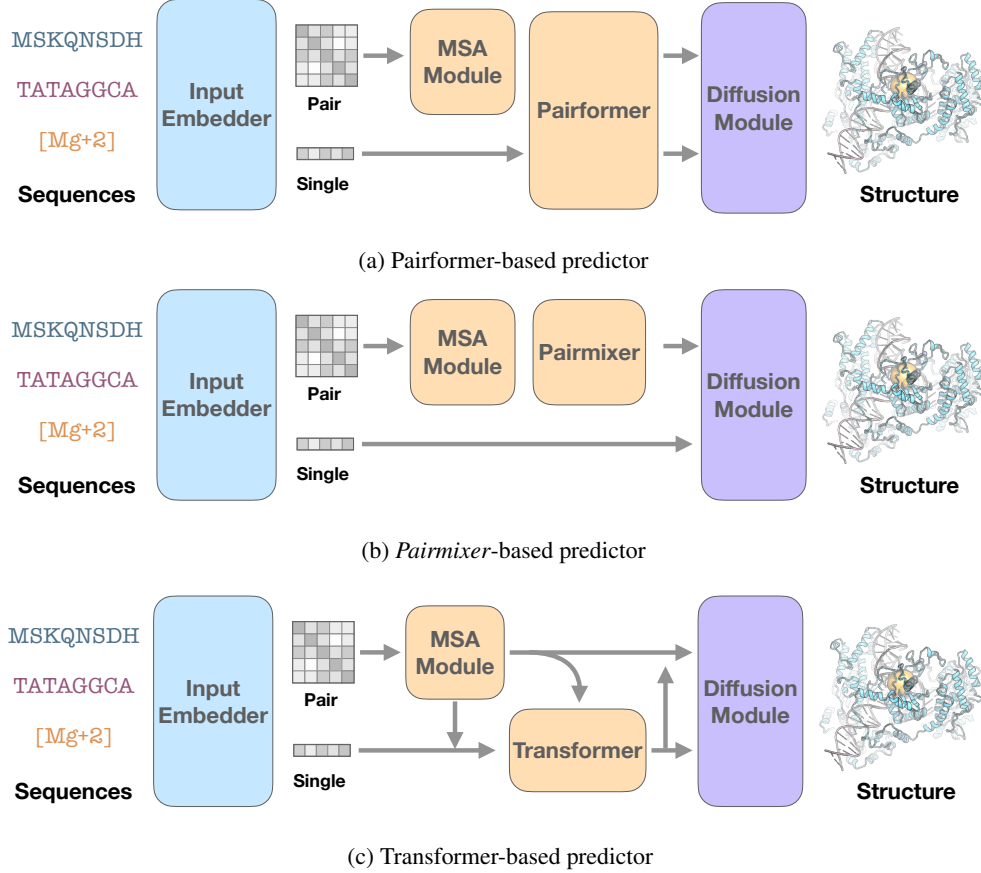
MSKQNSDH
TATAGGCA
[Mg+2]
Sequences

Input Embedder

Pair

Single

MSA Module

Pairformer

Diffusion Module

Structure

(a) Pairformer-based predictor

MSKQNSDH
TATAGGCA
[Mg+2]
Sequences

Input Embedder

Pair

Single

MSA Module

Pairmixer

Diffusion Module

Structure

(b) *Pairmixer*-based predictor

MSKQNSDH
TATAGGCA
[Mg+2]
Sequences

Input Embedder

Pair

Single

MSA Module

Transformer

Diffusion Module

Structure

(c) Transformer-based predictor